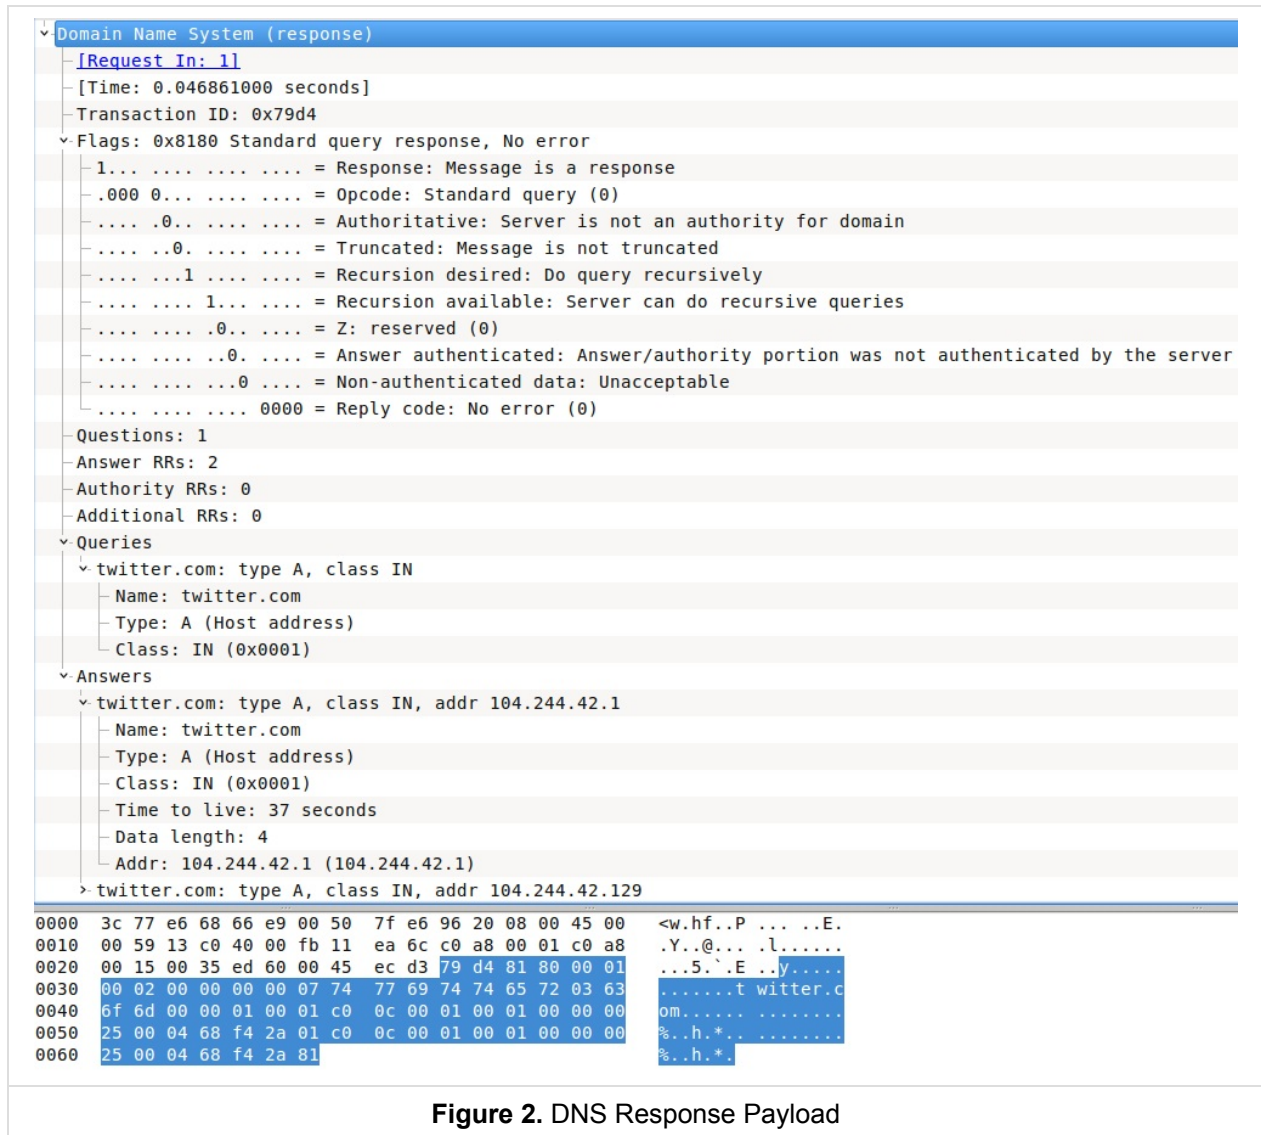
Domain Name System (response)
[Request In: 1]
[Time: 0.046861000 seconds]
Transaction ID: 0x79d4
Flags: 0x8180 Standard query response, No error
1... .... .... .... = Response: Message is a response
.000 0... .... .... = Opcode: Standard query (0)
.... .0.. .... .... = Authoritative: Server is not an authority for domain
.... ..0. .... .... = Truncated: Message is not truncated
.... ...1 .... .... = Recursion desired: Do query recursively
.... .... 1... .... = Recursion available: Server can do recursive queries
.... .... .0.. .... = Z: reserved (0)
.... .... ..0. .... = Answer authenticated: Answer/authority portion was not authenticated by the server
.... .... ...0 .... = Non-authenticated data: Unacceptable
.... .... .... 0000 = Reply code: No error (0)
Questions: 1
Answer RRs: 2
Authority RRs: 0
Additional RRs: 0
Queries
twitter.com: type A, class IN
Name: twitter.com
Type: A (Host address)
Class: IN (0x0001)
Answers
twitter.com: type A, class IN, addr 104.244.42.1
Name: twitter.com
Type: A (Host address)
Class: IN (0x0001)
Time to live: 37 seconds
Data length: 4
Addr: 104.244.42.1 (104.244.42.1)
twitter.com: type A, class IN, addr 104.244.42.129

0000 3c 77 e6 68 66 e9 00 50 7f e6 96 20 08 00 45 00 <w.hf..P ... ..E.
0010 00 59 13 c0 40 00 fb 11 ea 6c c0 a8 00 01 c0 a8 .Y..@... .l......
0020 00 15 00 35 ed 60 00 45 ec d3 79 d4 81 80 00 01 ...5.`.E ..y.....
0030 00 02 00 00 00 00 07 74 77 69 74 74 65 72 03 63 .......t witter.c
0040 6f 6d 00 00 01 00 01 c0 0c 00 01 00 01 00 00 00 om...... ........
0050 25 00 04 68 f4 2a 01 c0 0c 00 01 00 01 00 00 00 %..h.*.. ........
0060 25 00 04 68 f4 2a 81 %..h.*.

Figure 2. DNS Response Payload